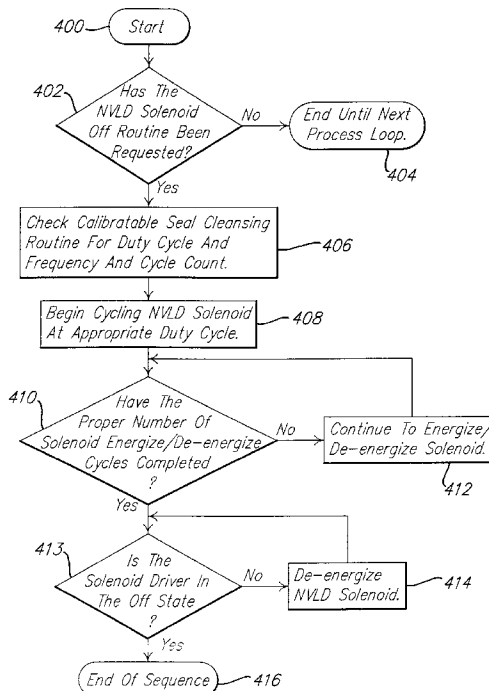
400
Start

402
Has The NVLD Solenoid Off Routine Been Requested?
No
End Until Next Process Loop.
404
Yes

Check Calibratable Seal Cleansing Routine For Duty Cycle And Frequency And Cycle Count.
406

Begin Cycling NVLD Solenoid At Appropriate Duty Cycle.
408

410
Have The Proper Number Of Solenoid Energize/De-energize Cycles Completed ?
No
Continue To Energize/ De-energize Solenoid.
412
Yes

413
Is The Solenoid Driver In The Off State ?
No
De-energize NVLD Solenoid.
414
Yes

End Of Sequence
416